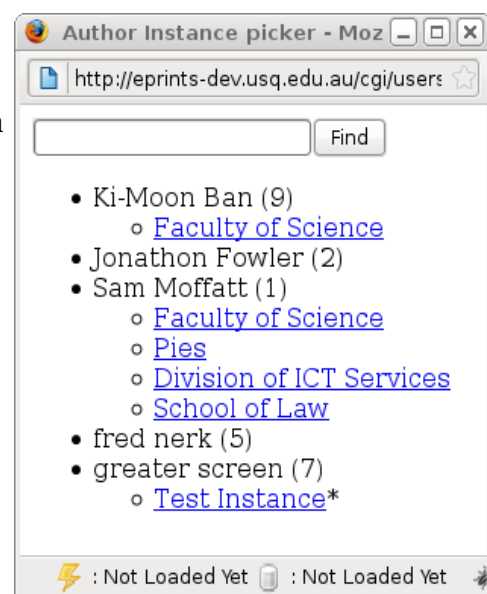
Author Instance picker - Moz

http://eprints-dev.usq.edu.au/cgi/users

Find

- Ki-Moon Ban (9)
  - Faculty of Science
- Jonathon Fowler (2)
- Sam Moffatt (1)
  - Faculty of Science
  - Pies
  - Division of ICT Services
  - School of Law
- fred nerk (5)
- greater screen (7)
  - Test Instance*

: Not Loaded Yet : Not Loaded Yet